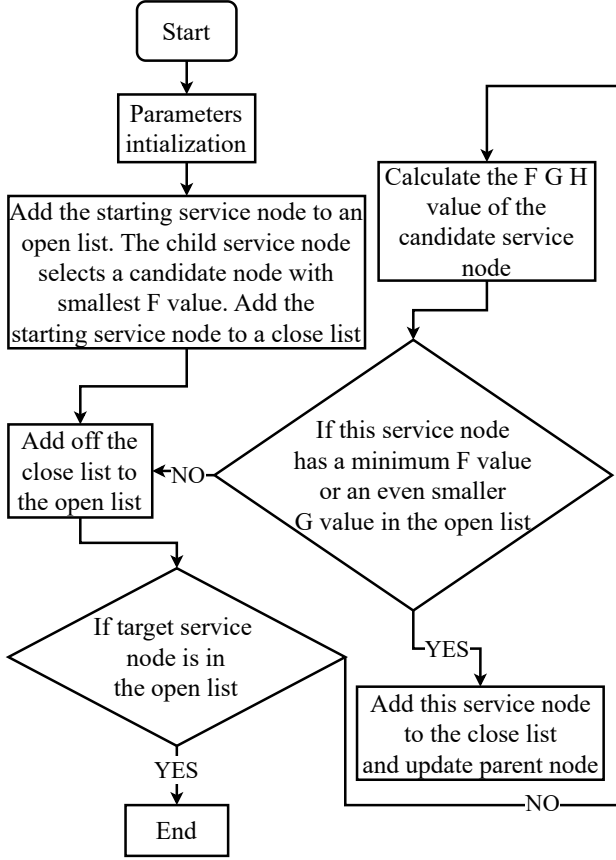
Start

Parameters intialization

Add the starting service node to an open list. The child service node selects a candidate node with smallest F value. Add the starting service node to a close list

Calculate the F G H value of the candidate service node

If this service node has a minimum F value or an even smaller G value in the open list

NO

Add off the close list to the open list

YES

Add this service node to the close list and update parent node

If target service node is in the open list

YES

NO

End